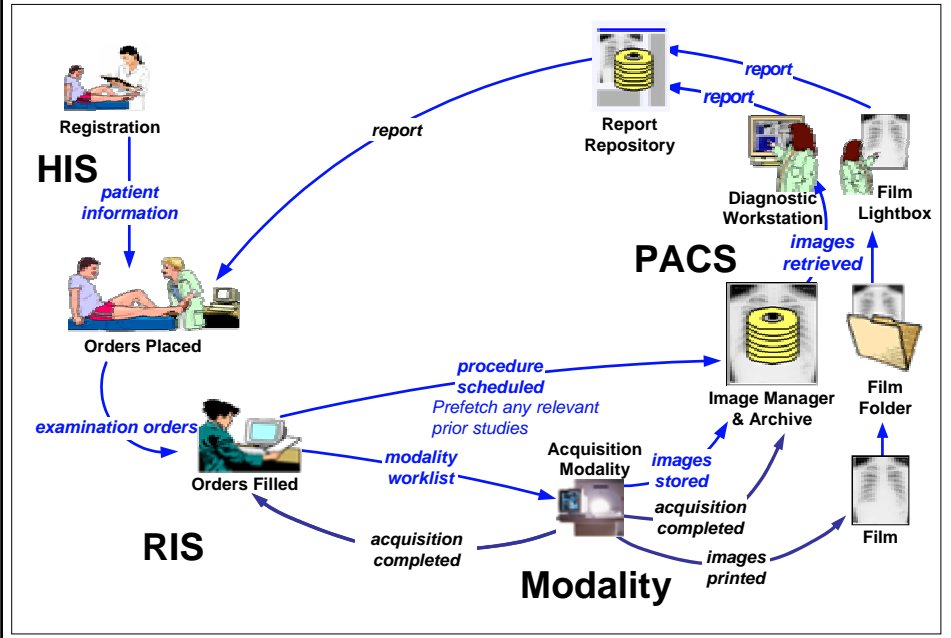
Registration

HIS

patient information

Orders Placed

examination orders

report

Report Repository

report

report

Diagnostic Workstation

Film Lightbox

PACS

images retrieved

procedure scheduled
Prefetch any relevant prior studies

Image Manager & Archive

Film Folder

Orders Filled

modality worklist

Acquisition Modality

images stored

acquisition completed

RIS

acquisition completed

images printed

Film

Modality